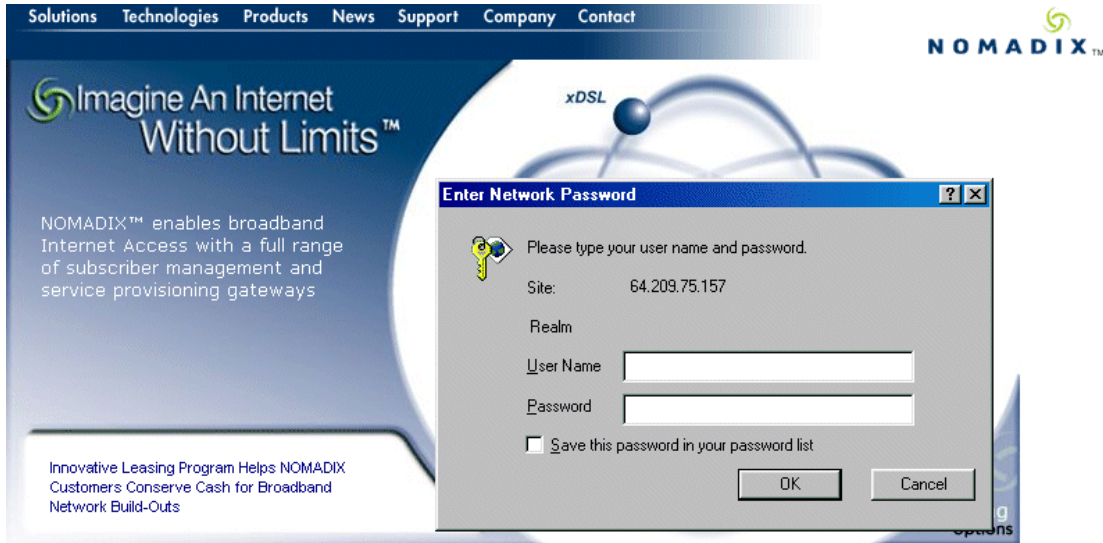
Solutions Technologies Products News Support Company Contact

NOMADIX™

Imagine An Internet Without Limits™

xDSL

NOMADIX™ enables broadband Internet Access with a full range of subscriber management and service provisioning gateways

Innovative Leasing Program Helps NOMADIX Customers Conserve Cash for Broadband Network Build-Outs

Enter Network Password

?
X

Please type your user name and password.

Site: 64.209.75.157

Realm

User Name

Password

Save this password in your password list

OK

Cancel

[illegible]g
options